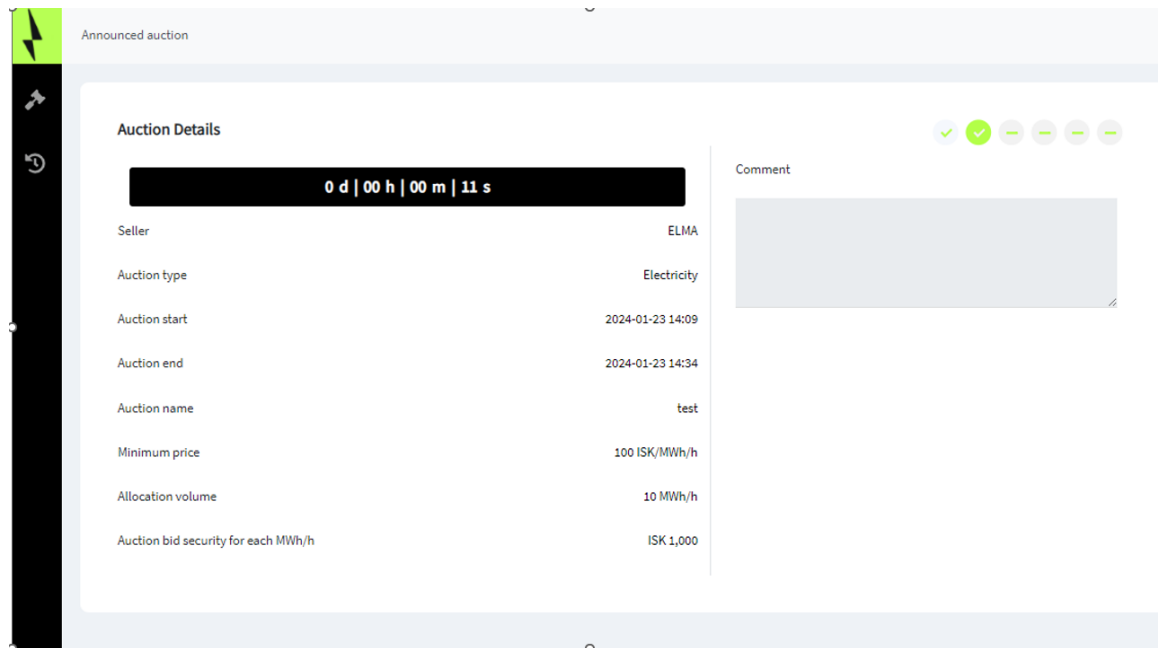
Announced auction

Auction Details

0 d | 00 h | 00 m | 11 s

| | |
|---|---|
| Seller | ELMA |
| Auction type | Electricity |
| Auction start | 2024-01-23 14:09 |
| Auction end | 2024-01-23 14:34 |
| Auction name | test |
| Minimum price | 100 ISK/MWh/h |
| Allocation volume | 10 MWh/h |
| Auction bid security for each MWh/h | ISK 1,000 |

Comment